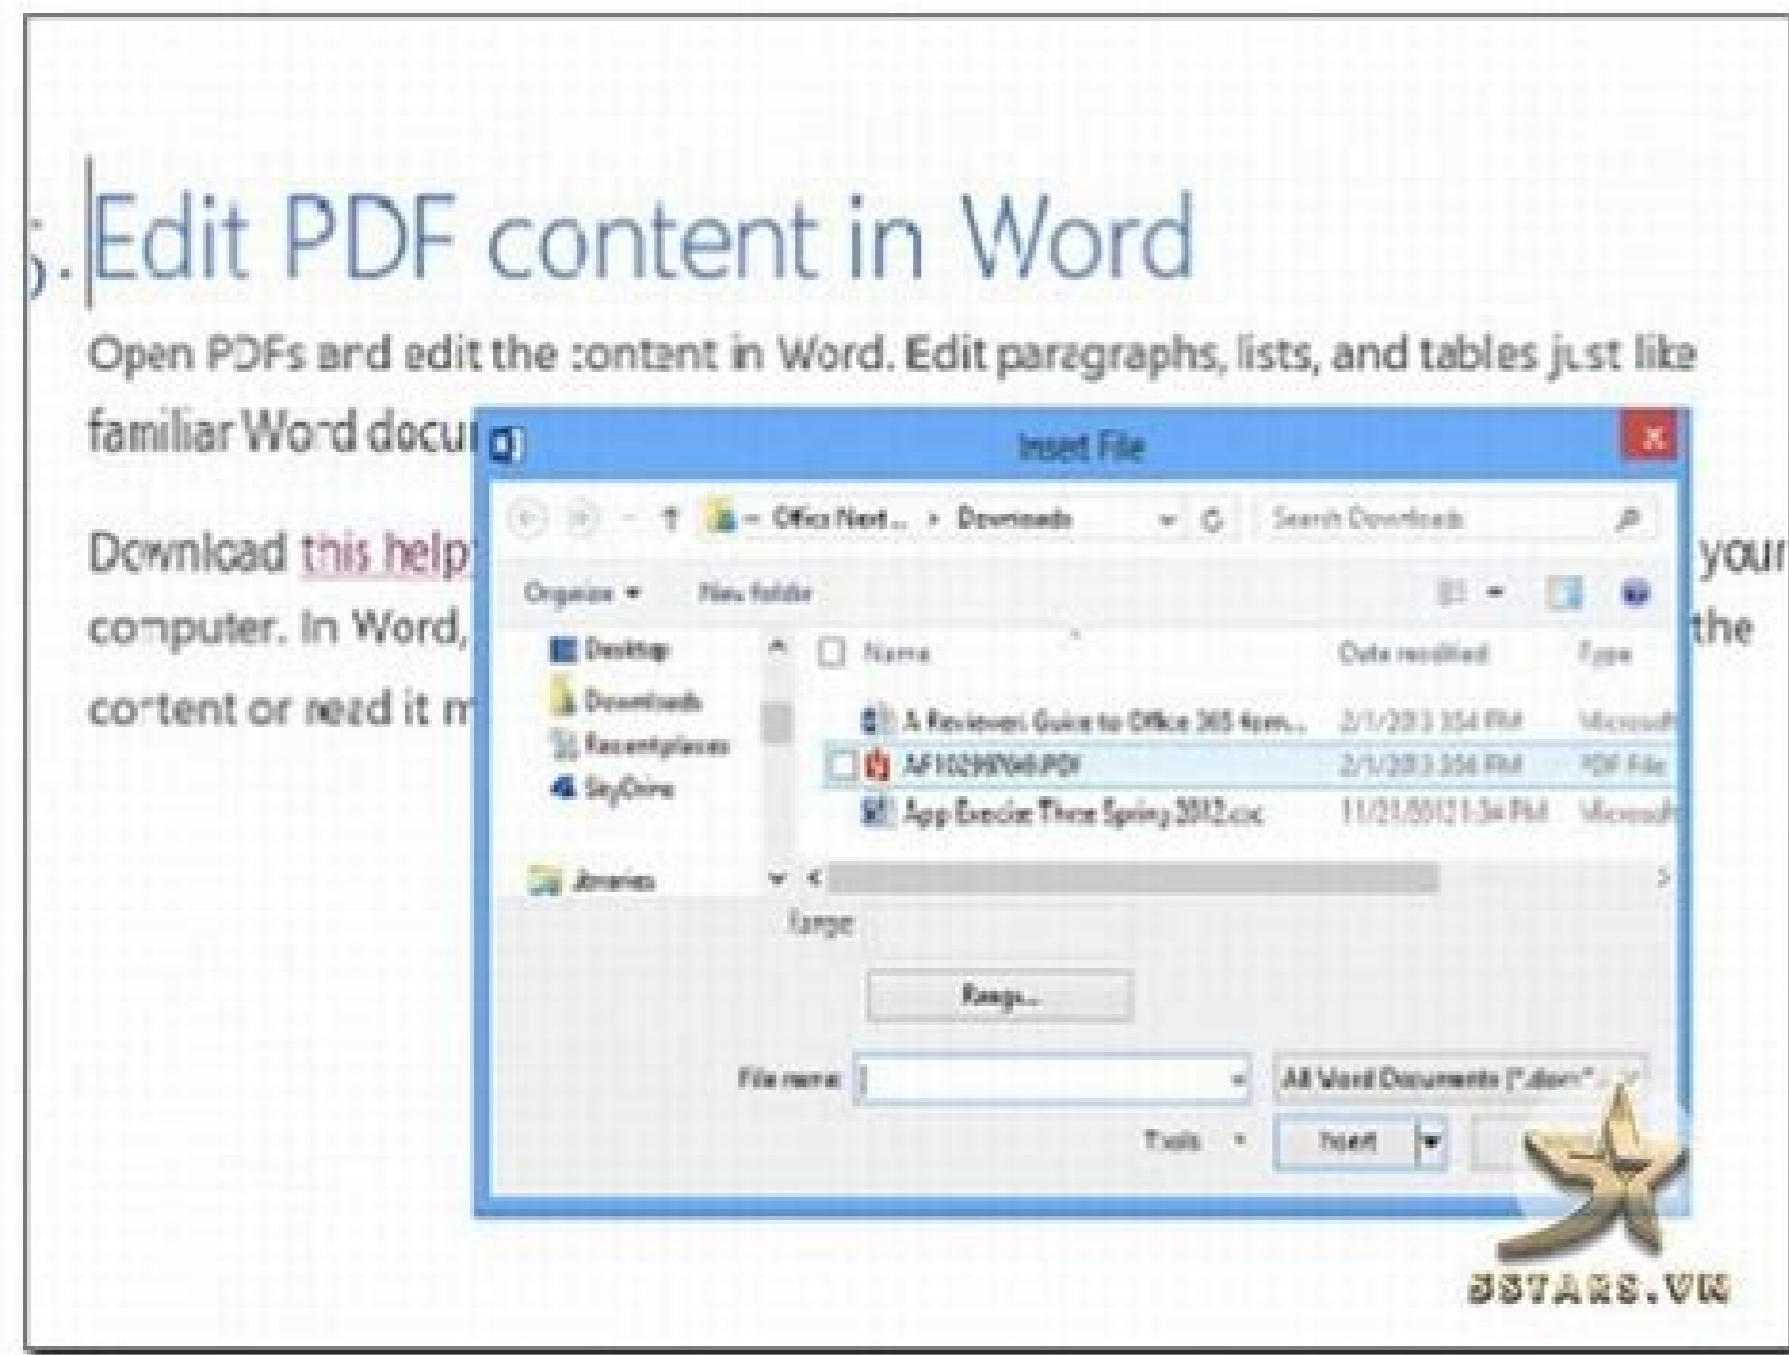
5. Edit PDF content in Word

Open PDFs and edit the content in Word. Edit paragraphs, lists, and tables just like familiar Word docu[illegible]

Download this help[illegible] your computer. In Word, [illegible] the content or need it m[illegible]

Insert File

Office Next... › Downloads

Search Downloads

Organize ▾ New folder

Desktop
Downloads
Recent places
SkyDrive
Libraries

Name | Date modified | Type

A Reviewers Guide to Office 365 4pm... | 2/1/2013 3:54 PM | Microsoft
AF102909949.PDF | 2/1/2013 3:54 PM | PDF File
App Exercise Three Spring 2012.doc | 11/21/2012 1:34 PM | Microsoft

Range

Range...

File name:

All Word Documents (*.docx*...

Tools ▾ Insert

5STARS.VN